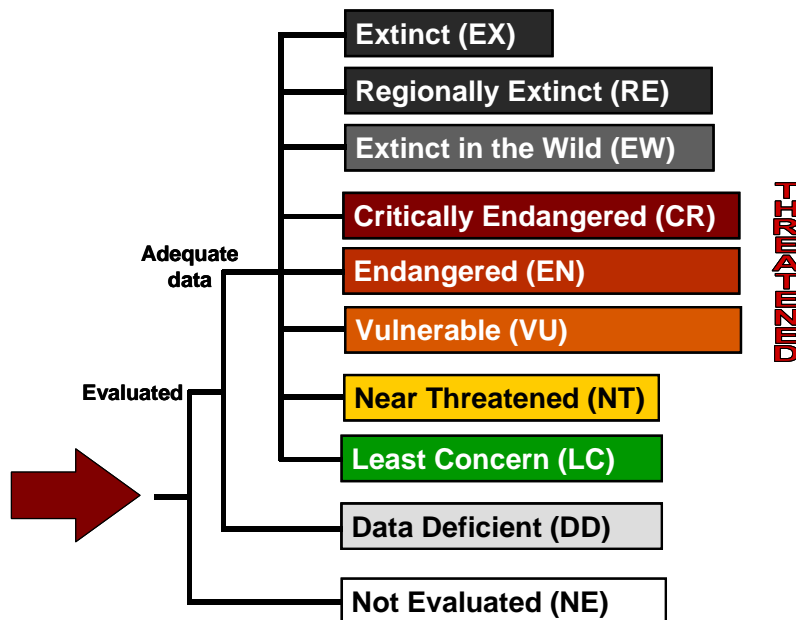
Extinct (EX)

Regionally Extinct (RE)

Extinct in the Wild (EW)

Critically Endangered (CR)

Endangered (EN)

Vulnerable (VU)

THREATENED

Adequate data

Evaluated

Near Threatened (NT)

Least Concern (LC)

Data Deficient (DD)

Not Evaluated (NE)